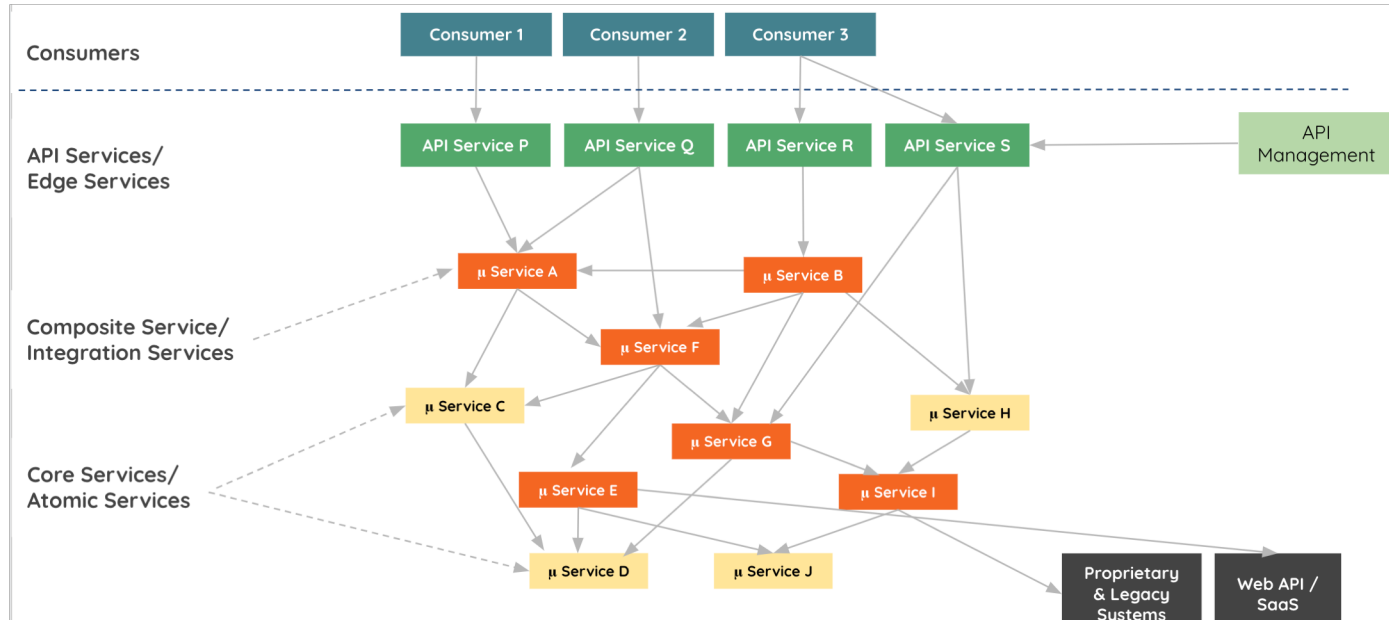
Consumers

Consumer 1

Consumer 2

Consumer 3

API Services/ Edge Services

API Service P

API Service Q

API Service R

API Service S

API Management

μ Service A

μ Service B

Composite Service/ Integration Services

μ Service F

μ Service C

μ Service H

μ Service G

Core Services/ Atomic Services

μ Service E

μ Service I

μ Service D

μ Service J

Proprietary & Legacy Systems

Web API / SaaS